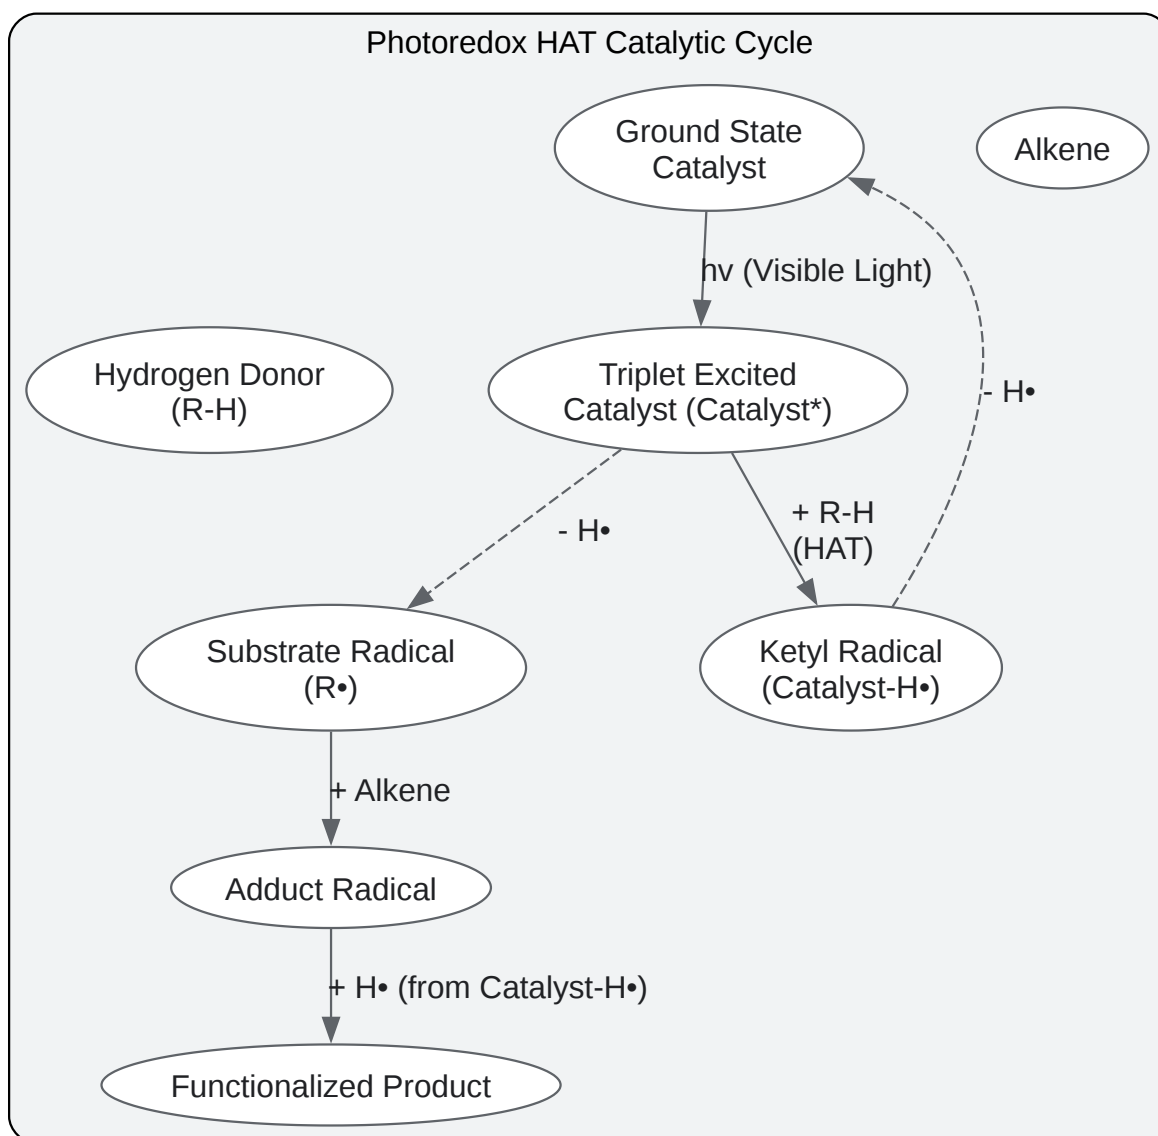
Photoredox HAT Catalytic Cycle

Ground State Catalyst

Alkene

hv (Visible Light)

Hydrogen Donor (R-H)

Triplet Excited Catalyst (Catalyst*)

- H•

- H•

+ R-H (HAT)

Substrate Radical (R•)

Ketyl Radical (Catalyst-H•)

+ Alkene

Adduct Radical

+ H• (from Catalyst-H•)

Functionalized Product